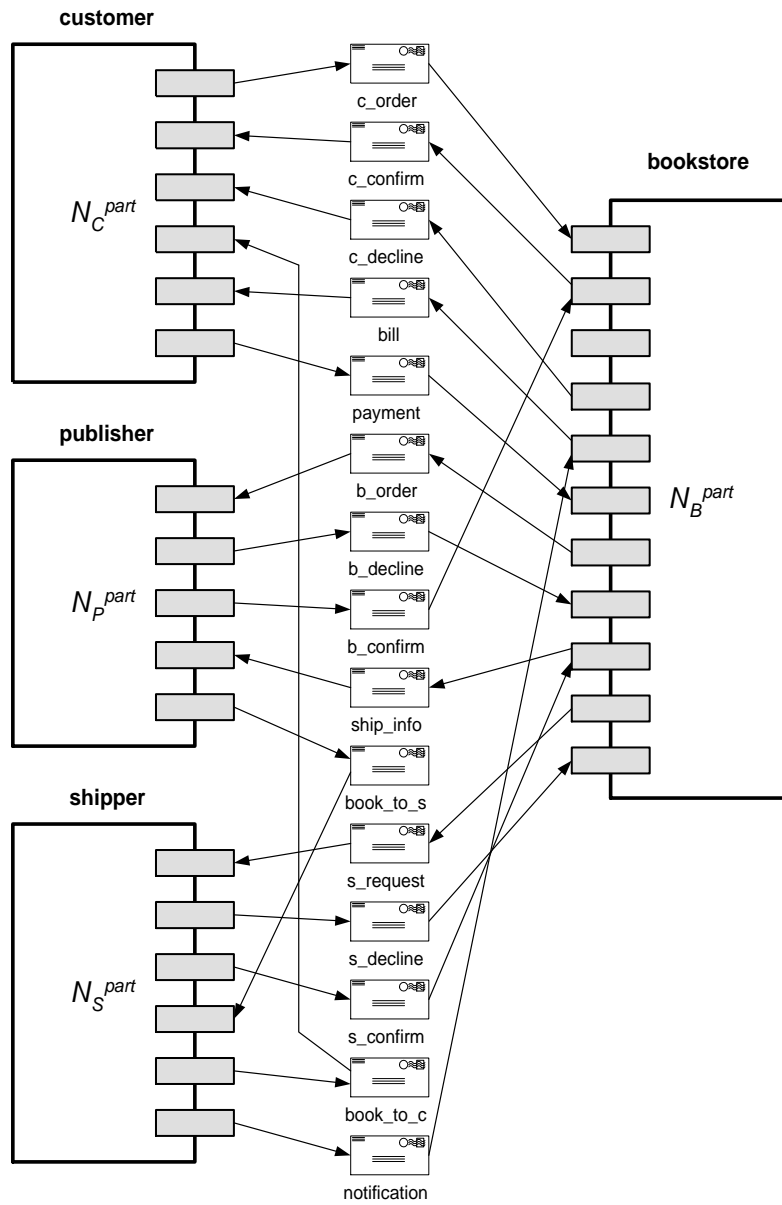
customer

$N_C^{part}$

c_order

c_confirm

c_decline

bill

payment

bookstore

$N_B^{part}$

publisher

$N_P^{part}$

b_order

b_decline

b_confirm

ship_info

book_to_s

shipper

$N_S^{part}$

s_request

s_decline

s_confirm

book_to_c

notification